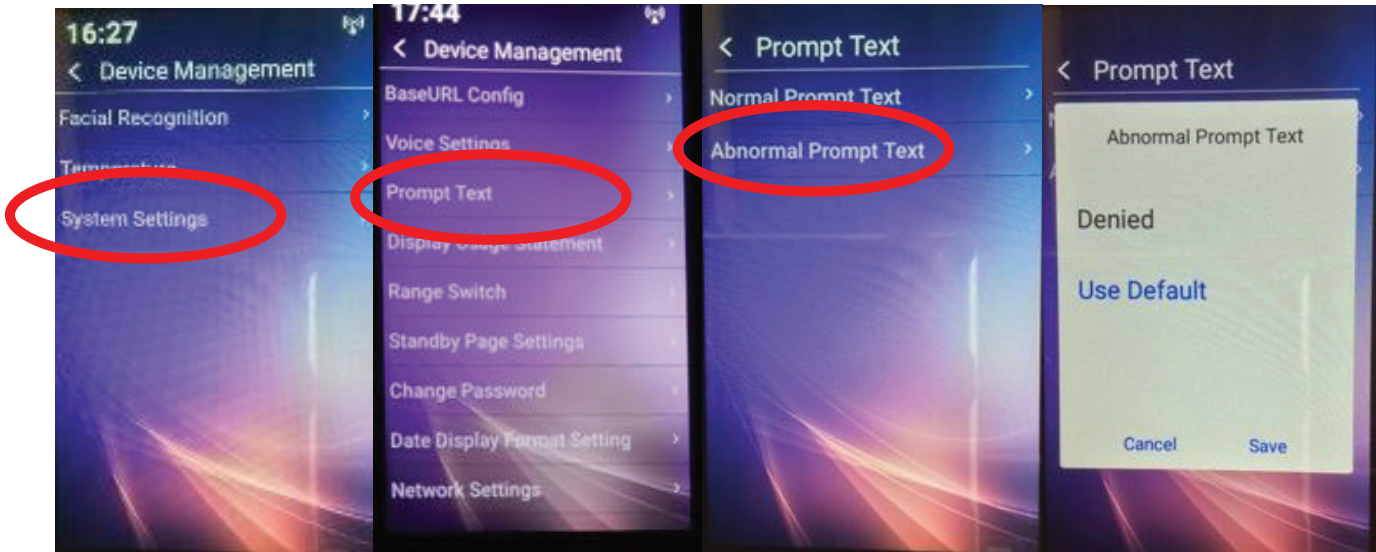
16:27

< Device Management

Facial Recognition >

Temperature >

System Settings >

17:44

< Device Management

BaseURL Config >

Voice Settings >

Prompt Text >

Display Usage Statement >

Range Switch >

Standby Page Settings >

Change Password >

Date Display Format Setting >

Network Settings >

< Prompt Text

Normal Prompt Text >

Abnormal Prompt Text >

< Prompt Text

Abnormal Prompt Text

Denied

Use Default

Cancel

Save